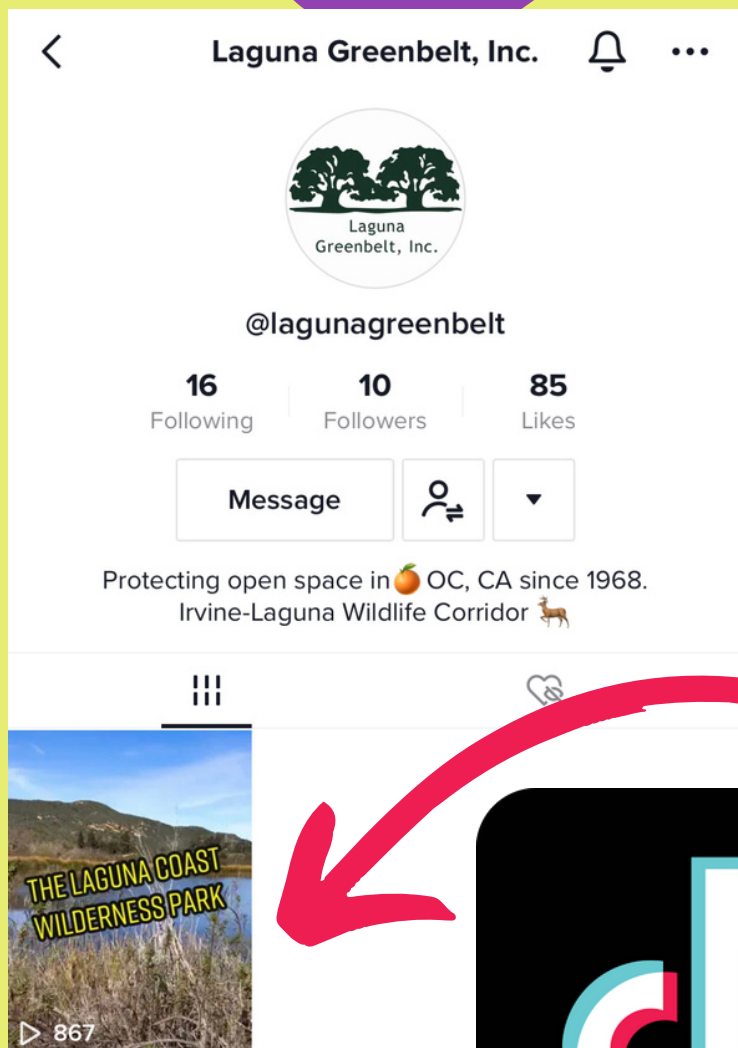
Laguna Greenbelt, Inc.

Laguna Greenbelt, Inc.

@lagunagreenbelt

16 Following | 10 Followers | 85 Likes

Message

Protecting open space in 🍊 OC, CA since 1968.
Irvine-Laguna Wildlife Corridor 🦌

THE LAGUNA COAST WILDERNESS PARK

▷ 867